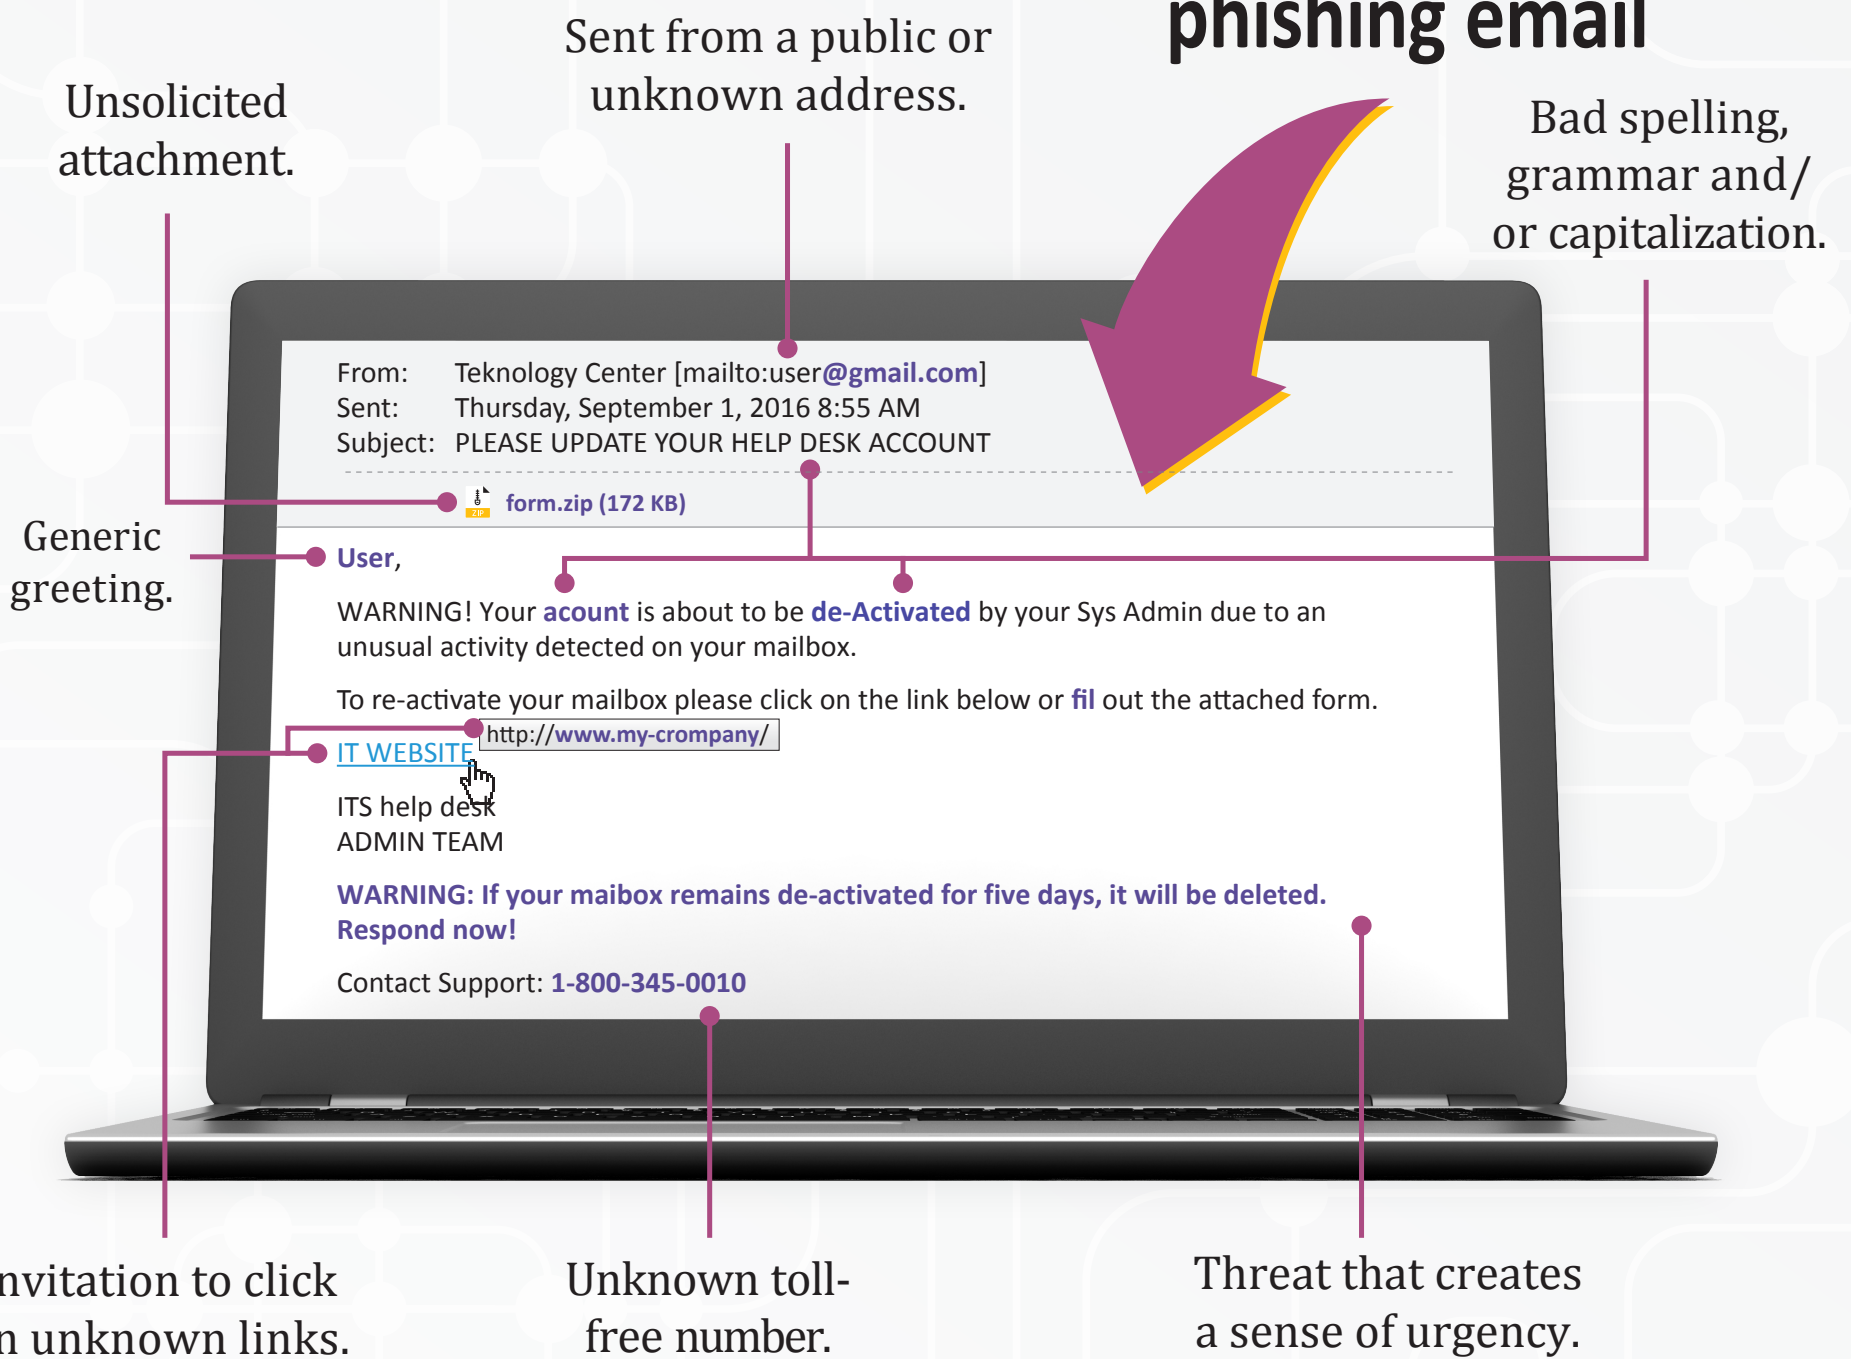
phishing email

Unsolicited attachment.

Sent from a public or unknown address.

Bad spelling, grammar and/ or capitalization.

From: Teknology Center [mailto:user@gmail.com]
Sent: Thursday, September 1, 2016 8:55 AM
Subject: PLEASE UPDATE YOUR HELP DESK ACCOUNT

form.zip (172 KB)

Generic greeting.

User,

WARNING! Your acount is about to be de-Activated by your Sys Admin due to an unusual activity detected on your mailbox.

To re-activate your mailbox please click on the link below or fil out the attached form.

http://www.my-crompany/

IT WEBSITE

ITS help desk
ADMIN TEAM

WARNING: If your maibox remains de-activated for five days, it will be deleted. Respond now!

Contact Support: 1-800-345-0010

nvitation to click n unknown links.

Unknown toll-free number.

Threat that creates a sense of urgency.